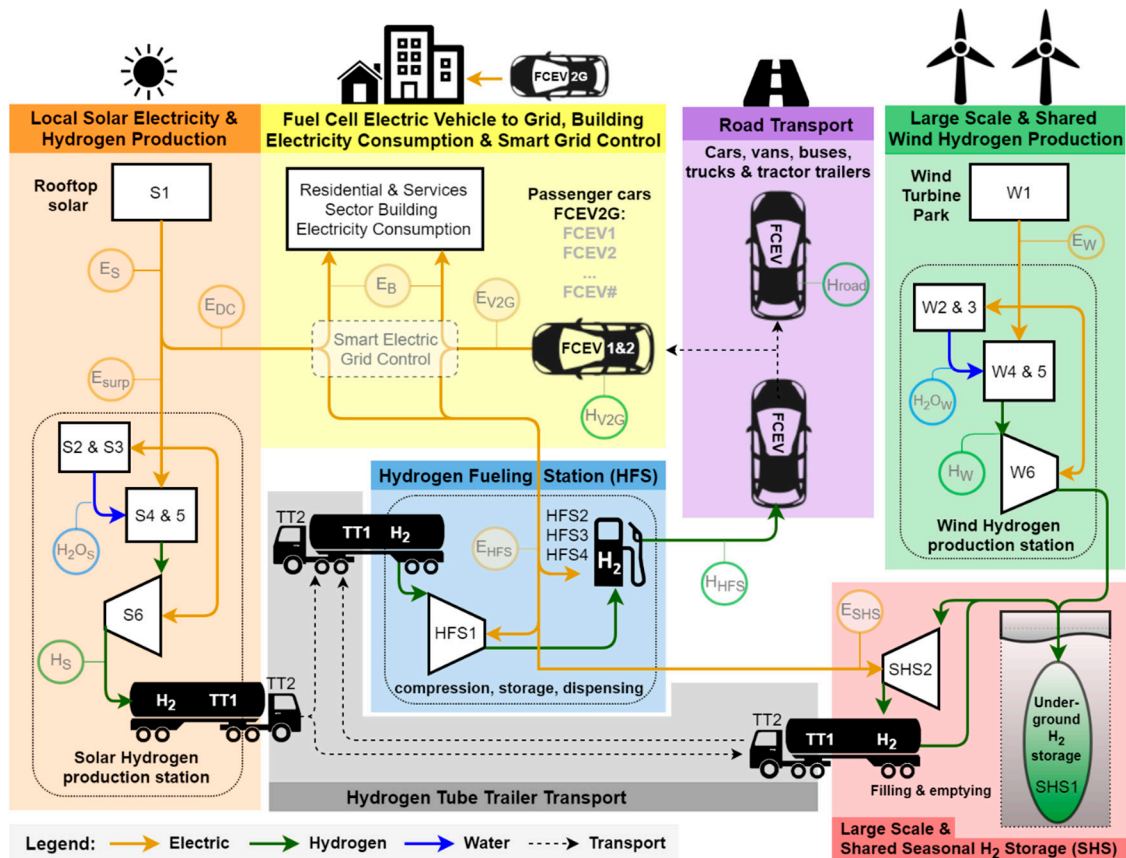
FCEV2G

Local Solar Electricity & Hydrogen Production

Rooftop solar

S1

$E_S$

$E_{DC}$

$E_{surp}$

S2 & S3

S4 & 5

$H_2O_S$

S6

$H_S$

$H_2$ TT1

TT2

Solar Hydrogen production station

Fuel Cell Electric Vehicle to Grid, Building Electricity Consumption & Smart Grid Control

Residential & Services Sector Building Electricity Consumption

Passenger cars FCEV2G:
FCEV1
FCEV2
...
FCEV#

$E_B$

$E_{V2G}$

Smart Electric Grid Control

FCEV 1&2

$H_{V2G}$

Road Transport

Cars, vans, buses, trucks & tractor trailers

FCEV

$H_{road}$

FCEV

Large Scale & Shared Wind Hydrogen Production

Wind Turbine Park

W1

$E_W$

W2 & 3

W4 & 5

$H_2O_W$

$H_W$

W6

Wind Hydrogen production station

Hydrogen Fueling Station (HFS)

TT2

TT1 $H_2$

$E_{HFS}$

HFS2
HFS3
HFS4

$H_2$

HFS1

compression, storage, dispensing

$H_{HFS}$

$E_{SHS}$

SHS2

TT2

TT1 $H_2$

Filling & emptying

Under-ground $H_2$ storage

SHS1

Hydrogen Tube Trailer Transport

Large Scale & Shared Seasonal $H_2$ Storage (SHS)

Legend: Electric Hydrogen Water Transport